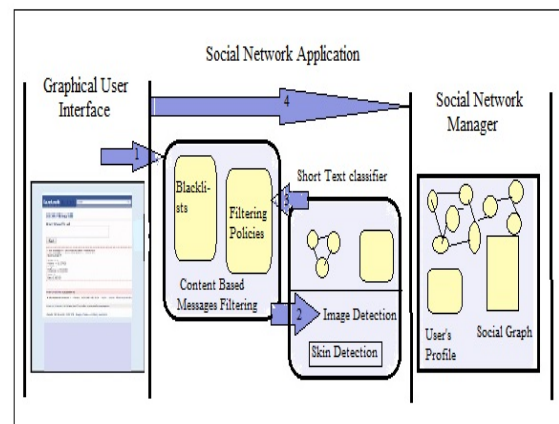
Social Network Application

Graphical User Interface

4

Social Network Manager

1

Blacklists

Filtering Policies

3

Short Text classifier

Content Based Messages Filtering

2

Image Detection

Skin Detection

User's Profile

Social Graph

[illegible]